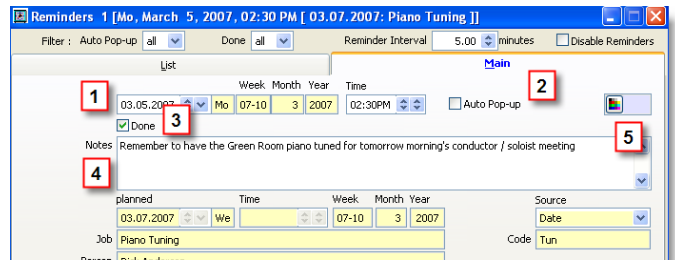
Reminders 1 [Mo, March 5, 2007, 02:30 PM [ 03.07.2007: Piano Tuning ]]

Filter : Auto Pop-up all Done all Reminder Interval 5.00 minutes Disable Reminders

List

Main

1

2

Week Month Year Time

03.05.2007 Mo 07-10 3 2007 02:30PM Auto Pop-up

3

Done

Notes Remember to have the Green Room piano tuned for tomorrow morning's conductor / soloist meeting

5

4

planned Time Week Month Year Source

03.07.2007 We 07-10 3 2007 Date

Job Piano Tuning Code Tun

Person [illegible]